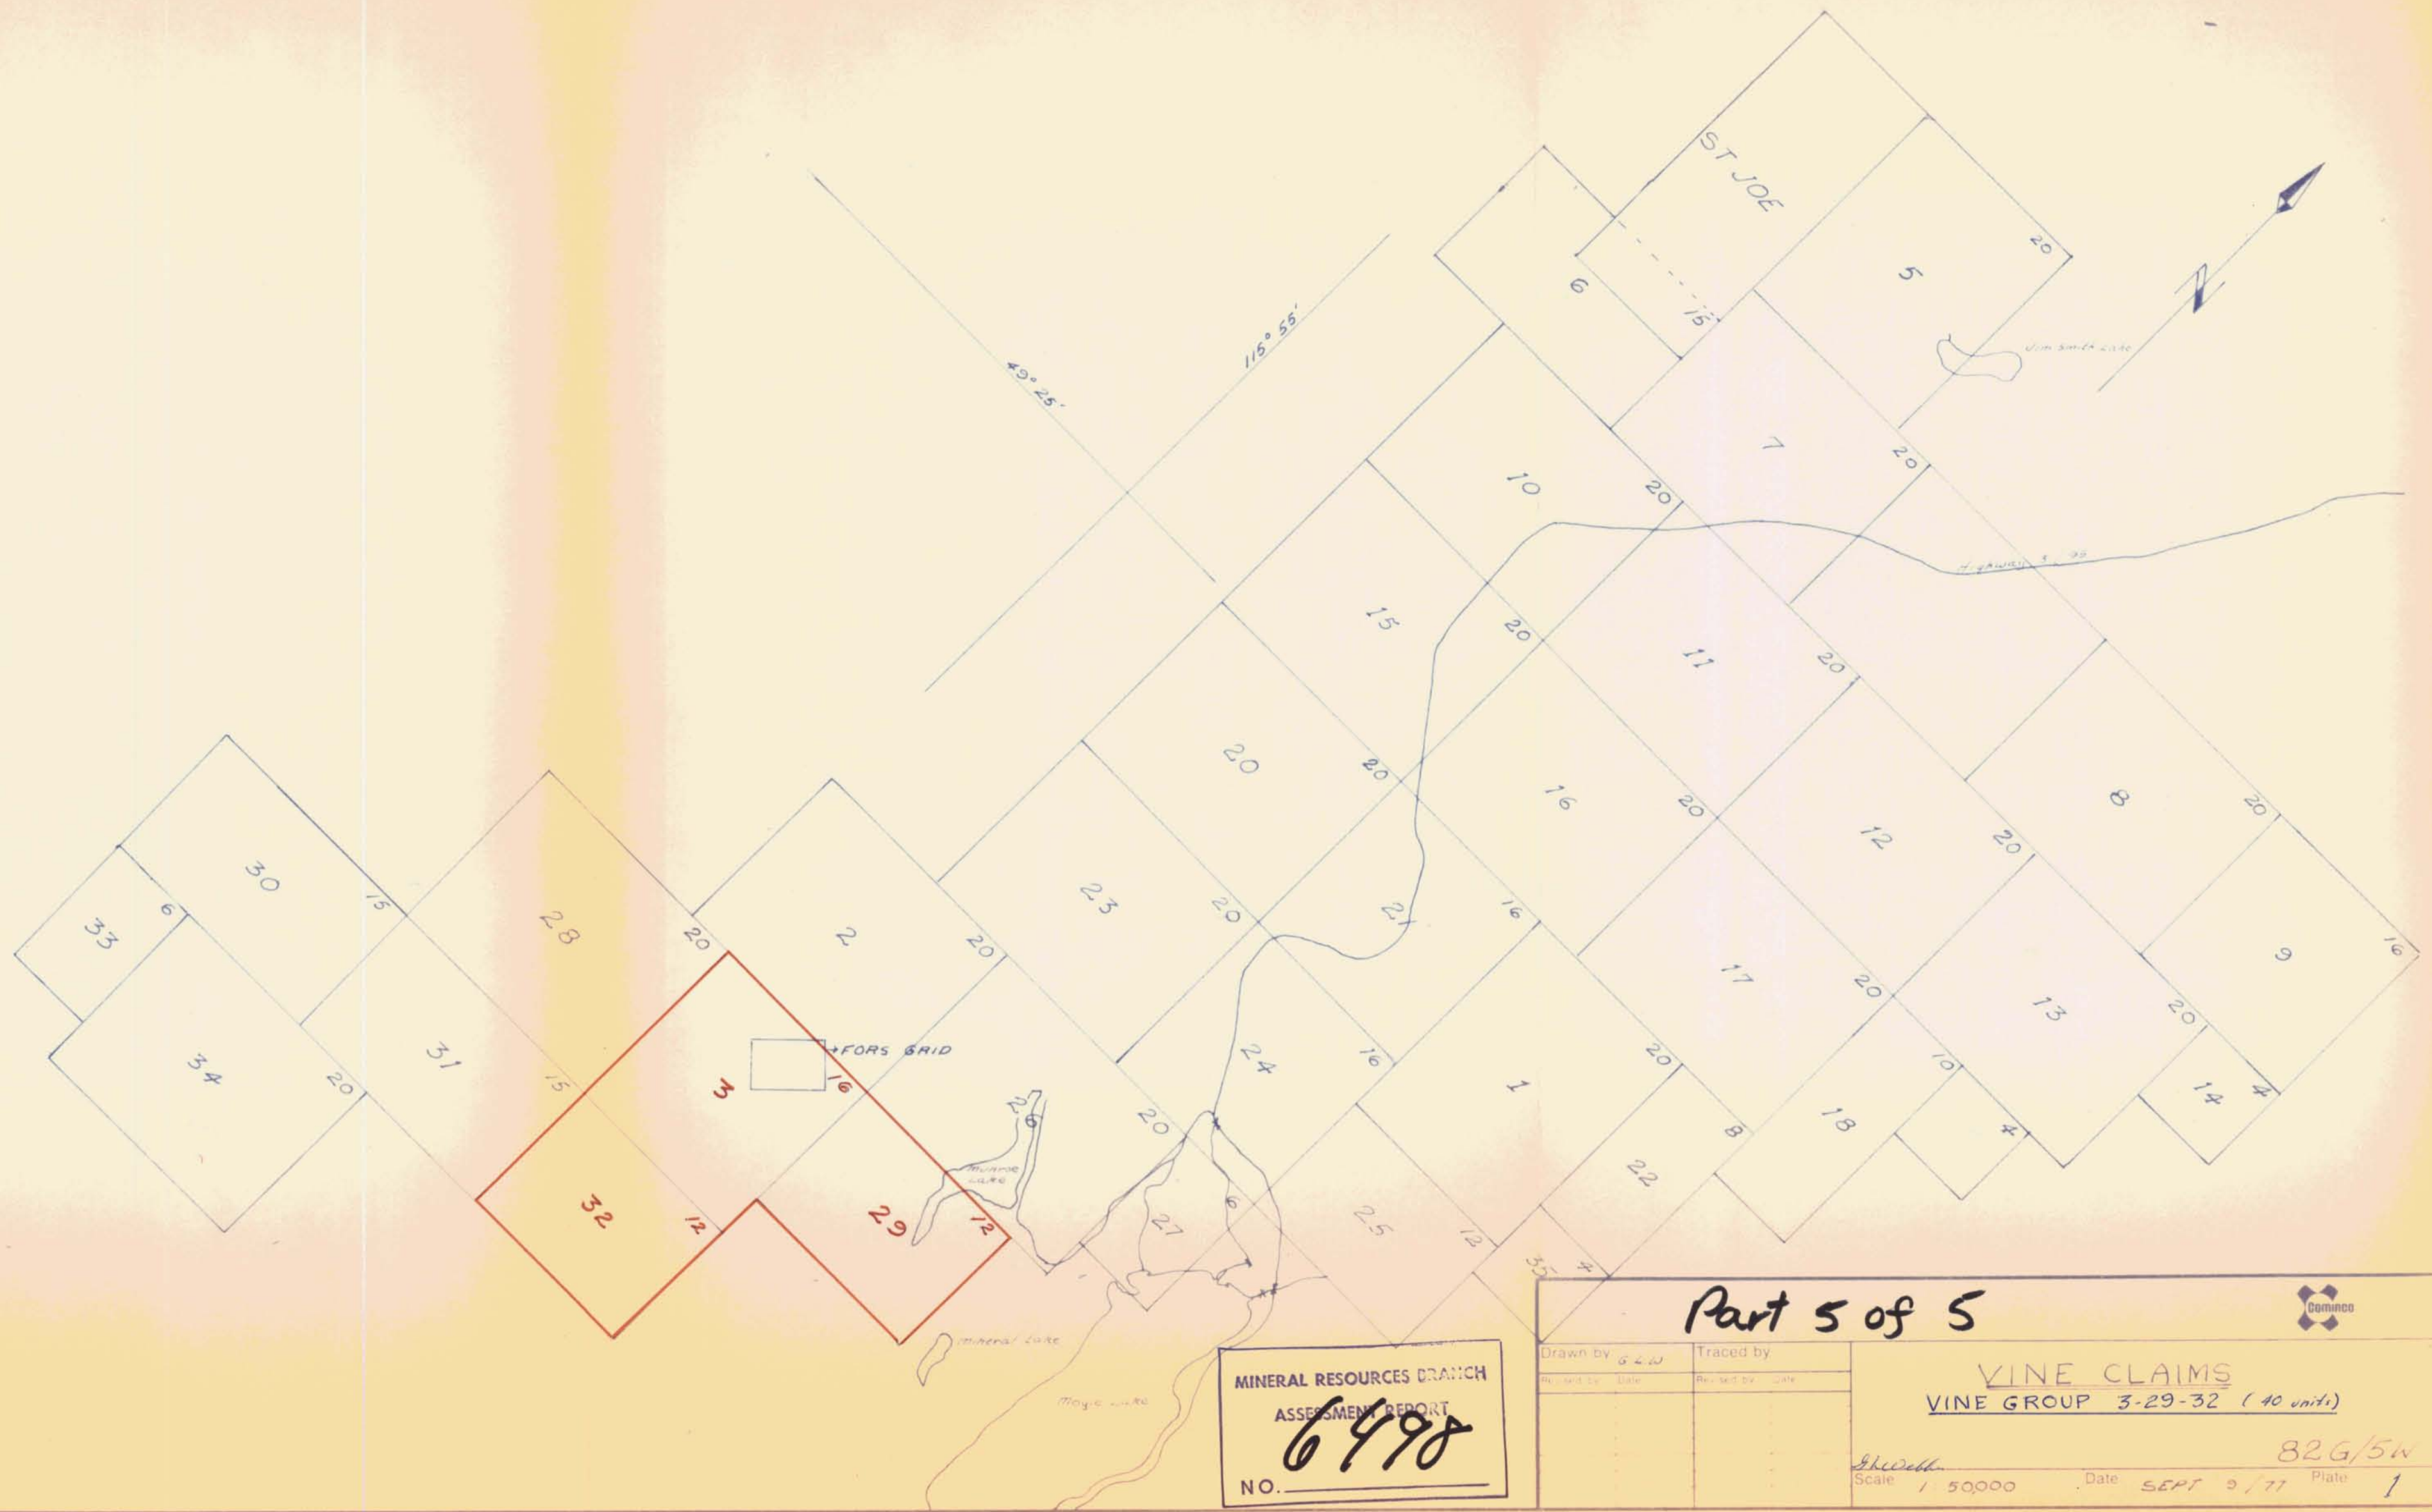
ST JOE

5

20

6

15

N

Jim Smith Lake

49° 25'

115° 55'

7

20

10

20

Highway 3 95

15

20

11

20

20

20

16

20

12

20

8

20

30

6

33

15

28

20

2

20

23

20

21

16

17

20

13

20

9

16

34

20

31

15

FORS GRID

3

16

24

16

1

20

10

14

4

26

20

8

18

4

22

Munroe Lake

32

12

29

12

27

6

25

12

35

4

Mineral Lake

Moyie Lake

MINERAL RESOURCES BRANCH
ASSESSMENT REPORT
NO. 6498

Part 5 of 5

Cominco

Drawn by G.L.W.

Traced by

Revised by Date

Revised by Date

VINE CLAIMS
VINE GROUP 3-29-32 (40 units)

G.L.Wells

82G/5W

Scale 1 50,000

Date SEPT 9/77

Plate 1